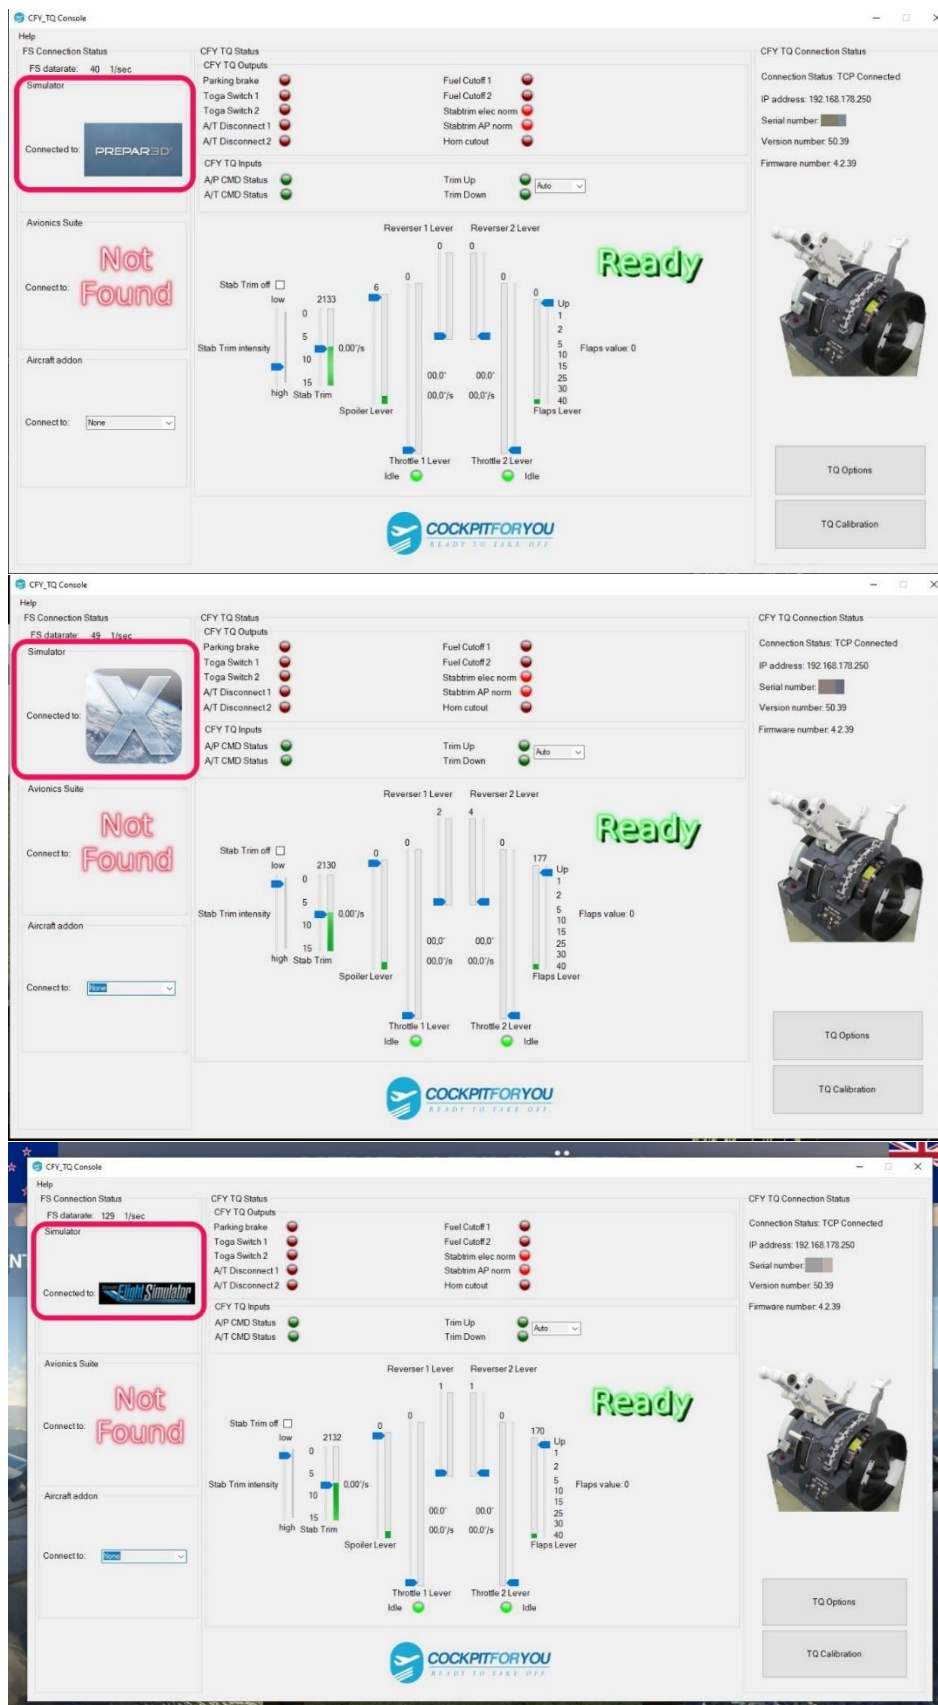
CFY_TQ Console

Help

FS Connection Status

FS datarate: 40 1/sec

Simulator

Connected to: PREPAR3D

Avionics Suite

Connect to: Not Found

Aircraft addon

Connect to: None

CFY TQ Status

CFY TQ Outputs

Parking brake
Toga Switch 1
Toga Switch 2
A/T Disconnect 1
A/T Disconnect 2

Fuel Cutoff 1
Fuel Cutoff 2
Stabtrim elec norm
Stabtrim AP norm
Horn cutout

CFY TQ Inputs

A/P CMD Status
A/T CMD Status

Trim Up
Trim Down

Auto

Reverser 1 Lever Reverser 2 Lever

0 0

Ready

Stab Trim off

low

2133

6

0

0

0

Up

0

1

5

2

Stab Trim intensity

0,00°/s

5

10

10

Flaps value: 0

15

15

25

00,0° 00,0°

30

high Stab Trim

00,0°/s 00,0°/s

40

Spoiler Lever

Flaps Lever

Throttle 1 Lever Throttle 2 Lever

Idle Idle

CFY TQ Connection Status

Connection Status: TCP Connected

IP address: 192.168.178.250

Serial number:

Version number: 50.39

Firmware number: 4.2.39

TQ Options

TQ Calibration

COCKPITFORYOU
READY TO TAKE OFF

CFY_TQ Console

Help

FS Connection Status

FS datarate: 49 1/sec

Simulator

Connected to:

Avionics Suite

Connect to: Not Found

Aircraft addon

Connect to: None

CFY TQ Status

CFY TQ Outputs

Parking brake
Toga Switch 1
Toga Switch 2
A/T Disconnect 1
A/T Disconnect 2

Fuel Cutoff 1
Fuel Cutoff 2
Stabtrim elec norm
Stabtrim AP norm
Horn cutout

CFY TQ Inputs

A/P CMD Status
A/T CMD Status

Trim Up
Trim Down

Auto

Reverser 1 Lever Reverser 2 Lever

2 4

Ready

Stab Trim off

low

2130

0

0

0

177

Up

0

1

5

2

Stab Trim intensity

0,00°/s

5

10

10

Flaps value: 0

15

15

25

00,0° 00,0°

30

high Stab Trim

00,0°/s 00,0°/s

40

Spoiler Lever

Flaps Lever

Throttle 1 Lever Throttle 2 Lever

Idle Idle

CFY TQ Connection Status

Connection Status: TCP Connected

IP address: 192.168.178.250

Serial number:

Version number: 50.39

Firmware number: 4.2.39

TQ Options

TQ Calibration

COCKPITFORYOU
READY TO TAKE OFF

CFY_TQ Console

Help

FS Connection Status

FS datarate: 129 1/sec

Simulator

Connected to: Flight Simulator

Avionics Suite

Connect to: Not Found

Aircraft addon

Connect to: None

CFY TQ Status

CFY TQ Outputs

Parking brake
Toga Switch 1
Toga Switch 2
A/T Disconnect 1
A/T Disconnect 2

Fuel Cutoff 1
Fuel Cutoff 2
Stabtrim elec norm
Stabtrim AP norm
Horn cutout

CFY TQ Inputs

A/P CMD Status
A/T CMD Status

Trim Up
Trim Down

Auto

Reverser 1 Lever Reverser 2 Lever

1 1

Ready

Stab Trim off

low

2132

0

0

0

170

Up

0

1

5

2

Stab Trim intensity

0,00°/s

5

10

10

Flaps value: 0

15

15

25

00,0° 00,0°

30

high Stab Trim

00,0°/s 00,0°/s

40

Spoiler Lever

Flaps Lever

Throttle 1 Lever Throttle 2 Lever

Idle Idle

CFY TQ Connection Status

Connection Status: TCP Connected

IP address: 192.168.178.250

Serial number:

Version number: 50.39

Firmware number: 4.2.39

TQ Options

TQ Calibration

COCKPITFORYOU
READY TO TAKE OFF